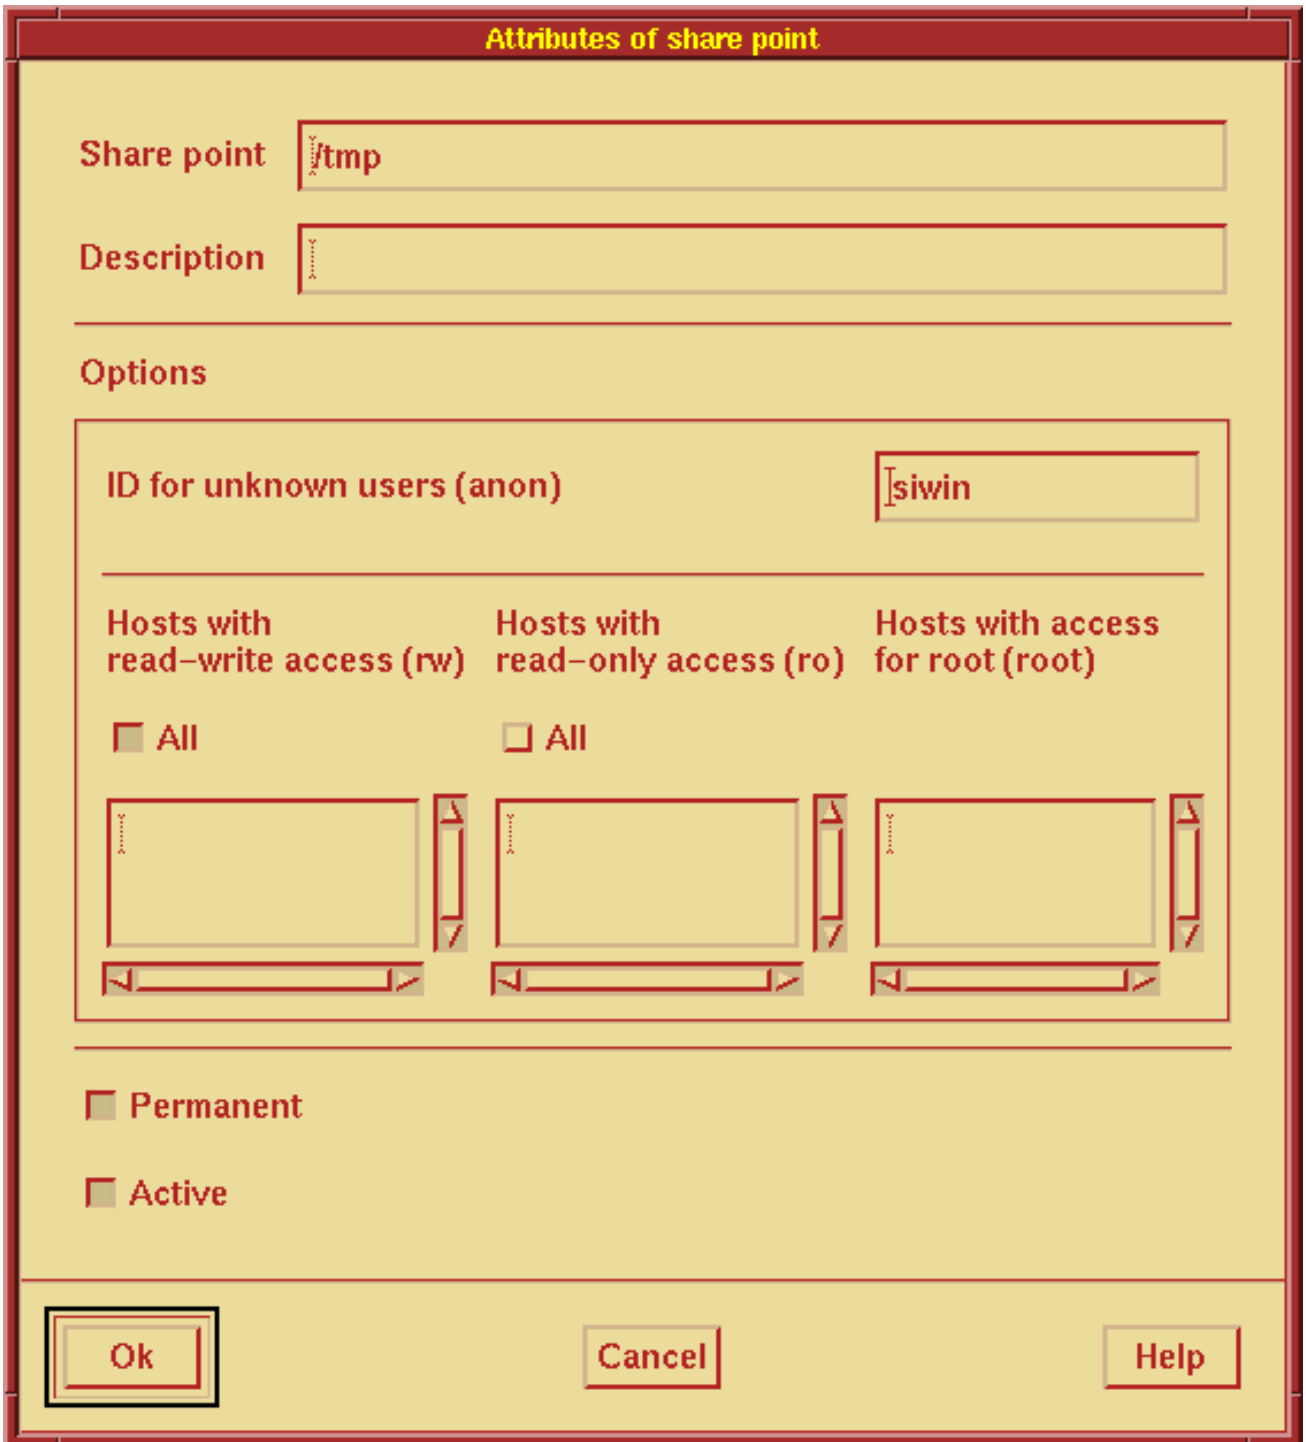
Attributes of share point

Share point /tmp

Description

Options

ID for unknown users (anon) siwin

Hosts with read–write access (rw)

All

Hosts with read–only access (ro)

All

Hosts with access for root (root)

Permanent

Active

Ok

Cancel

Help